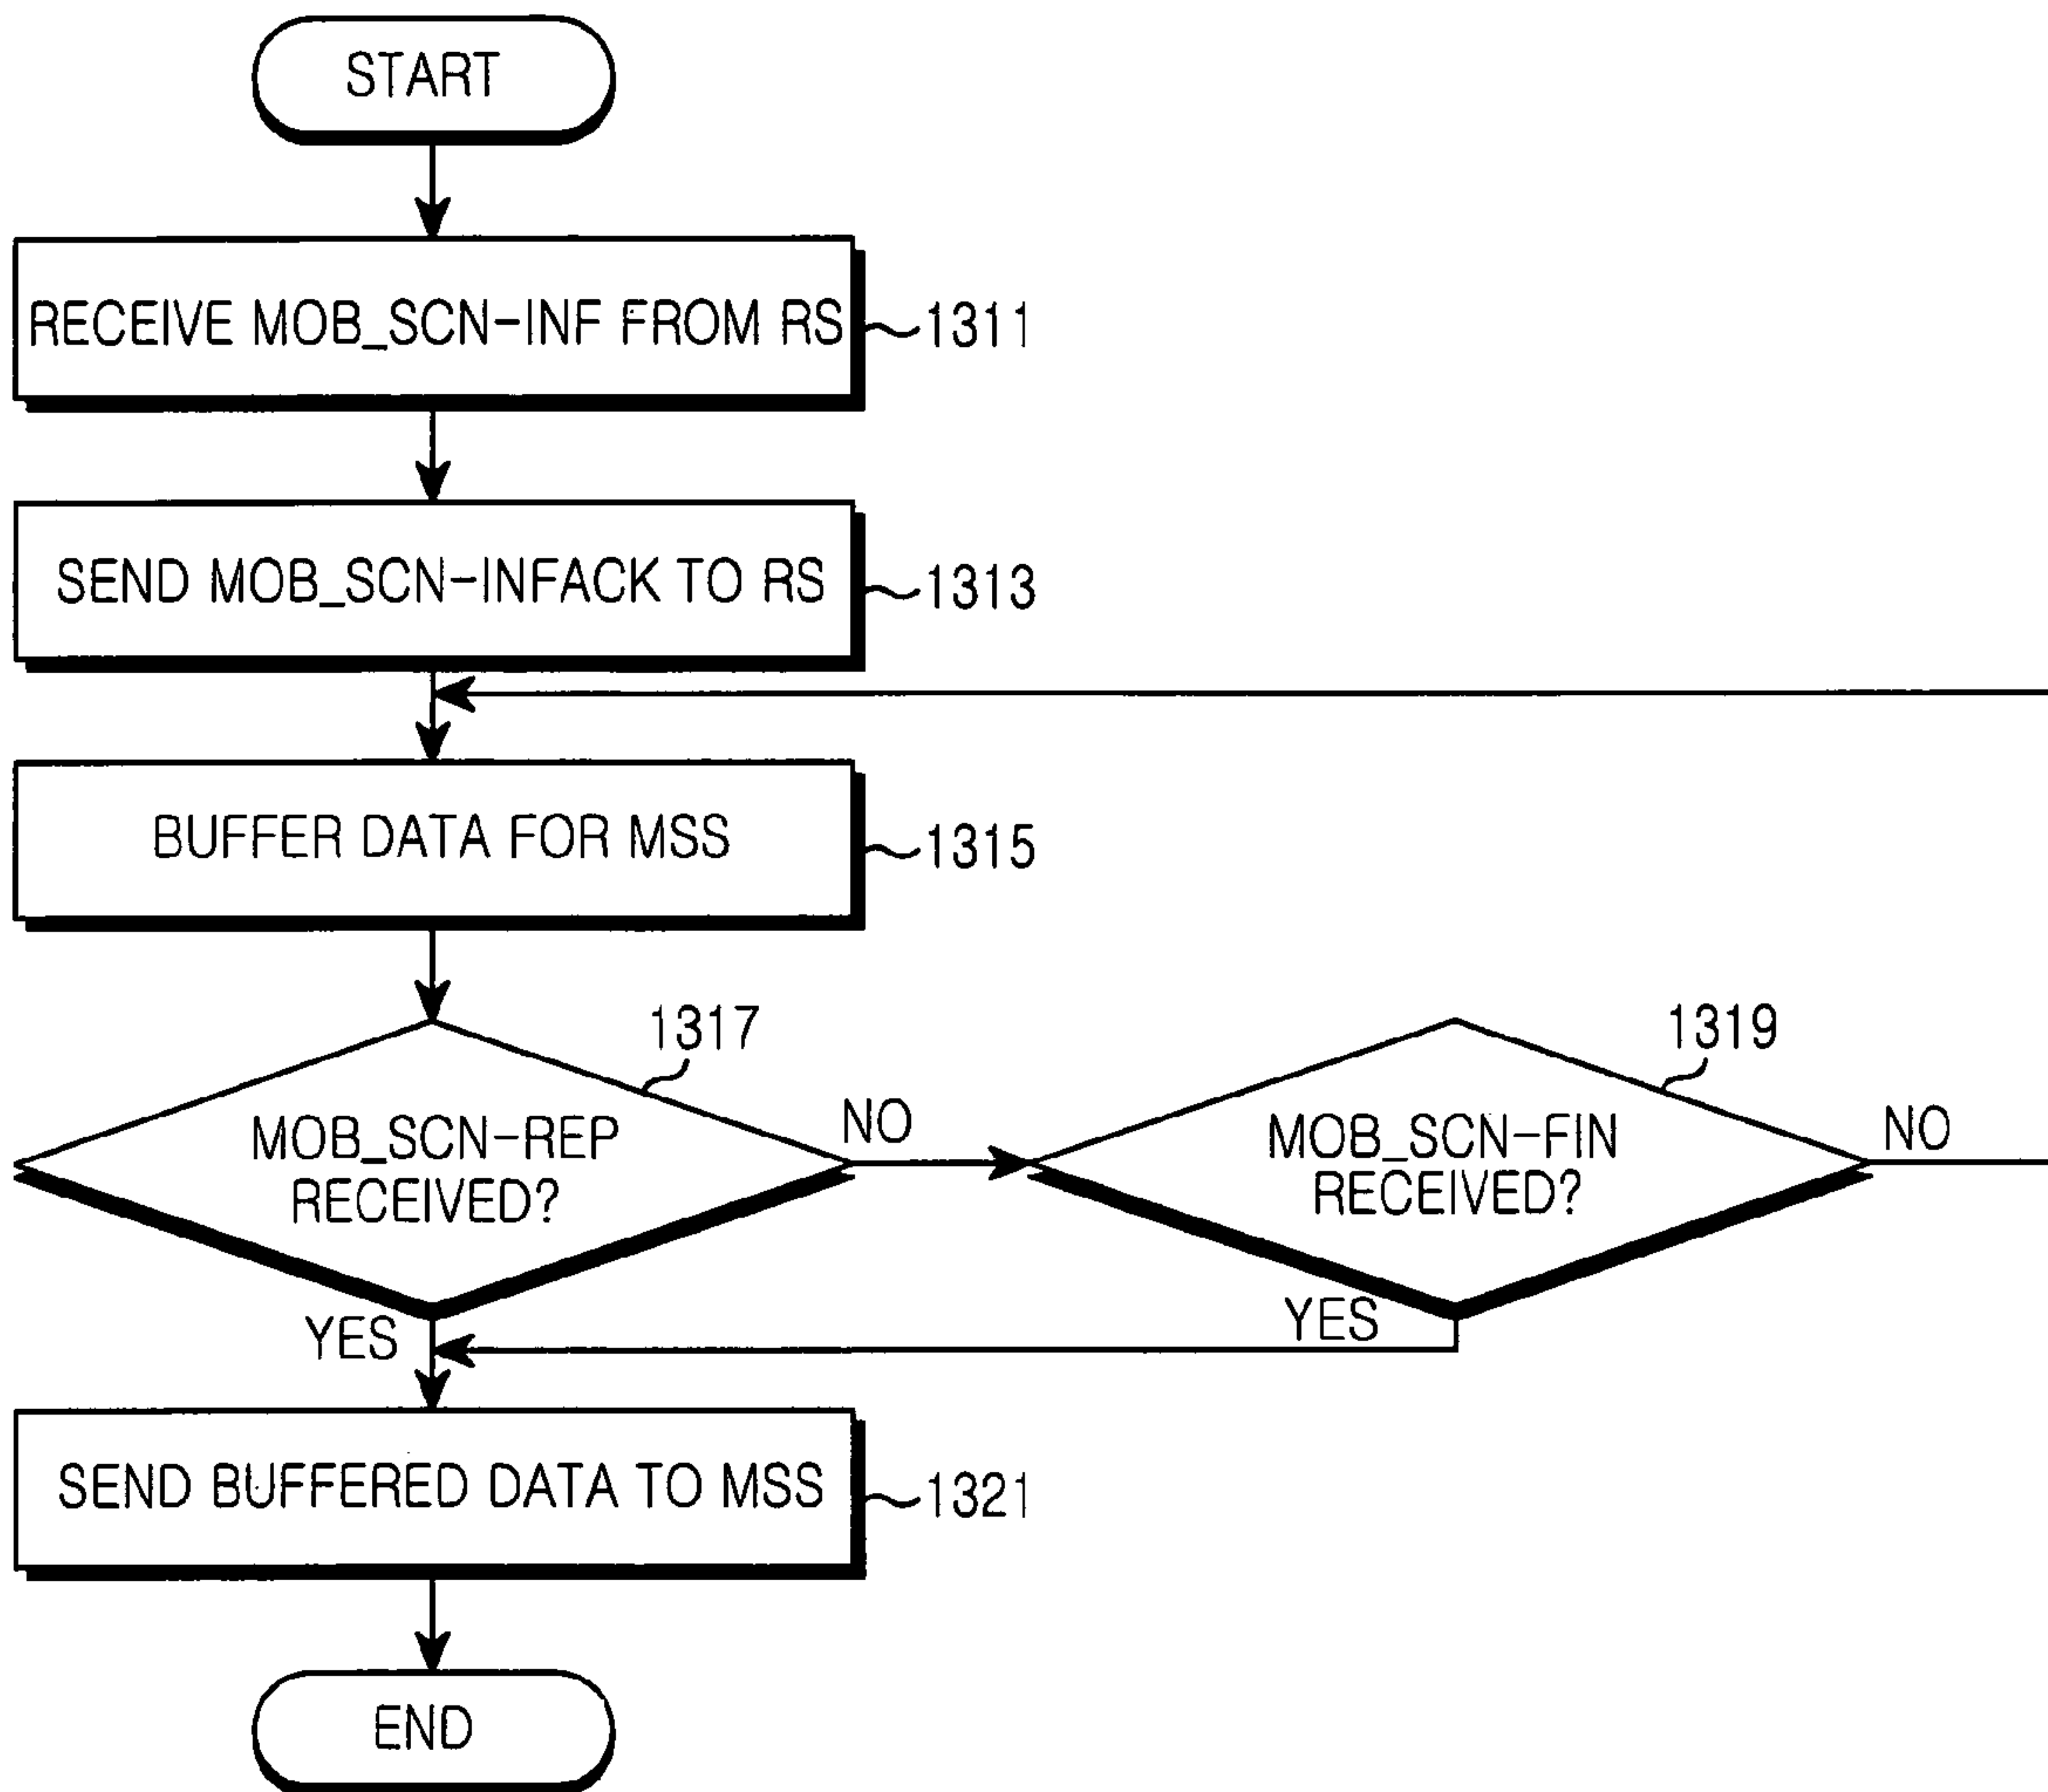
START

RECEIVE MOB_SCN-INF FROM RS ~1311

SEND MOB_SCN-INFACK TO RS ~1313

BUFFER DATA FOR MSS ~1315

1317
MOB_SCN-REP RECEIVED?

NO

1319
MOB_SCN-FIN RECEIVED?

NO

YES

YES

SEND BUFFERED DATA TO MSS ~1321

END